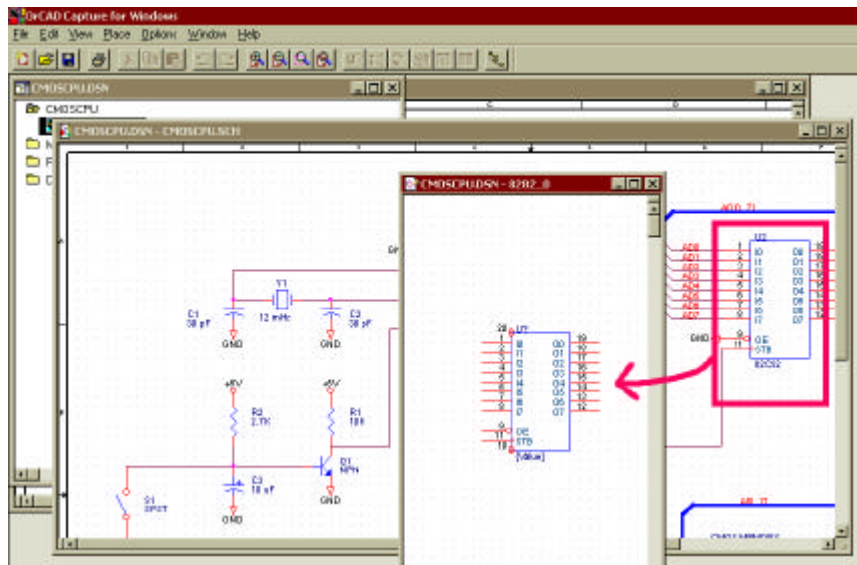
OrCAD Capture for Windows
File Edit View Place Options Window Help

CMOSCPU.DSN
CMOSCPU
N
F
D

CMOSCPU.DSN - CMOSCPU.SCH

CMOSCPU.DSN - 8282_0

Y1
12 mHz
C1
30 pF
C2
30 pF
GND
GND
+5V
+5V
R2
2.7K
R1
100
C3
10 uF
D1
NPN
GND
GND
S1
SPST

20
U?
I0
I1
I2
I3
I4
I5
I6
I7
O0
O1
O2
O3
O4
O5
O6
O7
19
18
17
16
15
14
13
12
OE
STB
9
11
10
[Value]

AD[0..7]
AD0
AD1
AD2
AD3
AD4
AD5
AD6
AD7
U2
I0
I1
I2
I3
I4
I5
I6
I7
O0
O1
O2
O3
O4
O5
O6
O7
GND
OE
STB
9
11
8282

AB[..7]
CMOS MEMORY